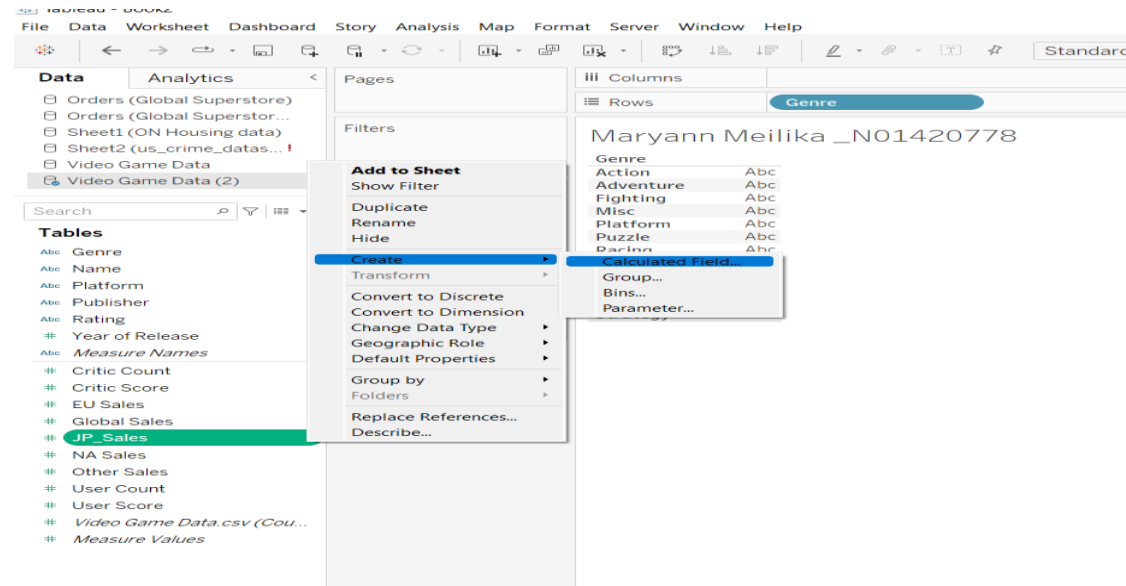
Tableau - Book2

File Data Worksheet Dashboard Story Analysis Map Format Server Window Help

Standard

Data Analytics

Orders (Global Superstore)
Orders (Global Superstor...
Sheet1 (ON Housing data)
Sheet2 (us_crime_datas... !
Video Game Data
Video Game Data (2)

Search

Tables

Genre
Name
Platform
Publisher
Rating
Year of Release
Measure Names
Critic Count
Critic Score
EU Sales
Global Sales
JP_Sales
NA Sales
Other Sales
User Count
User Score
Video Game Data.csv (Cou...
Measure Values

Pages

Filters

Columns

Rows

Genre

Maryann Meilika _N01420778

Genre

| Action | Abc |
|---|---|
| Adventure | Abc |
| Fighting | Abc |
| Misc | Abc |
| Platform | Abc |
| Puzzle | Abc |
| Racing | Abc |

Add to Sheet
Show Filter
Duplicate
Rename
Hide
Create
Transform
Convert to Discrete
Convert to Dimension
Change Data Type
Geographic Role
Default Properties
Group by
Folders
Replace References...
Describe...

Calculated Field...
Group...
Bins...
Parameter...